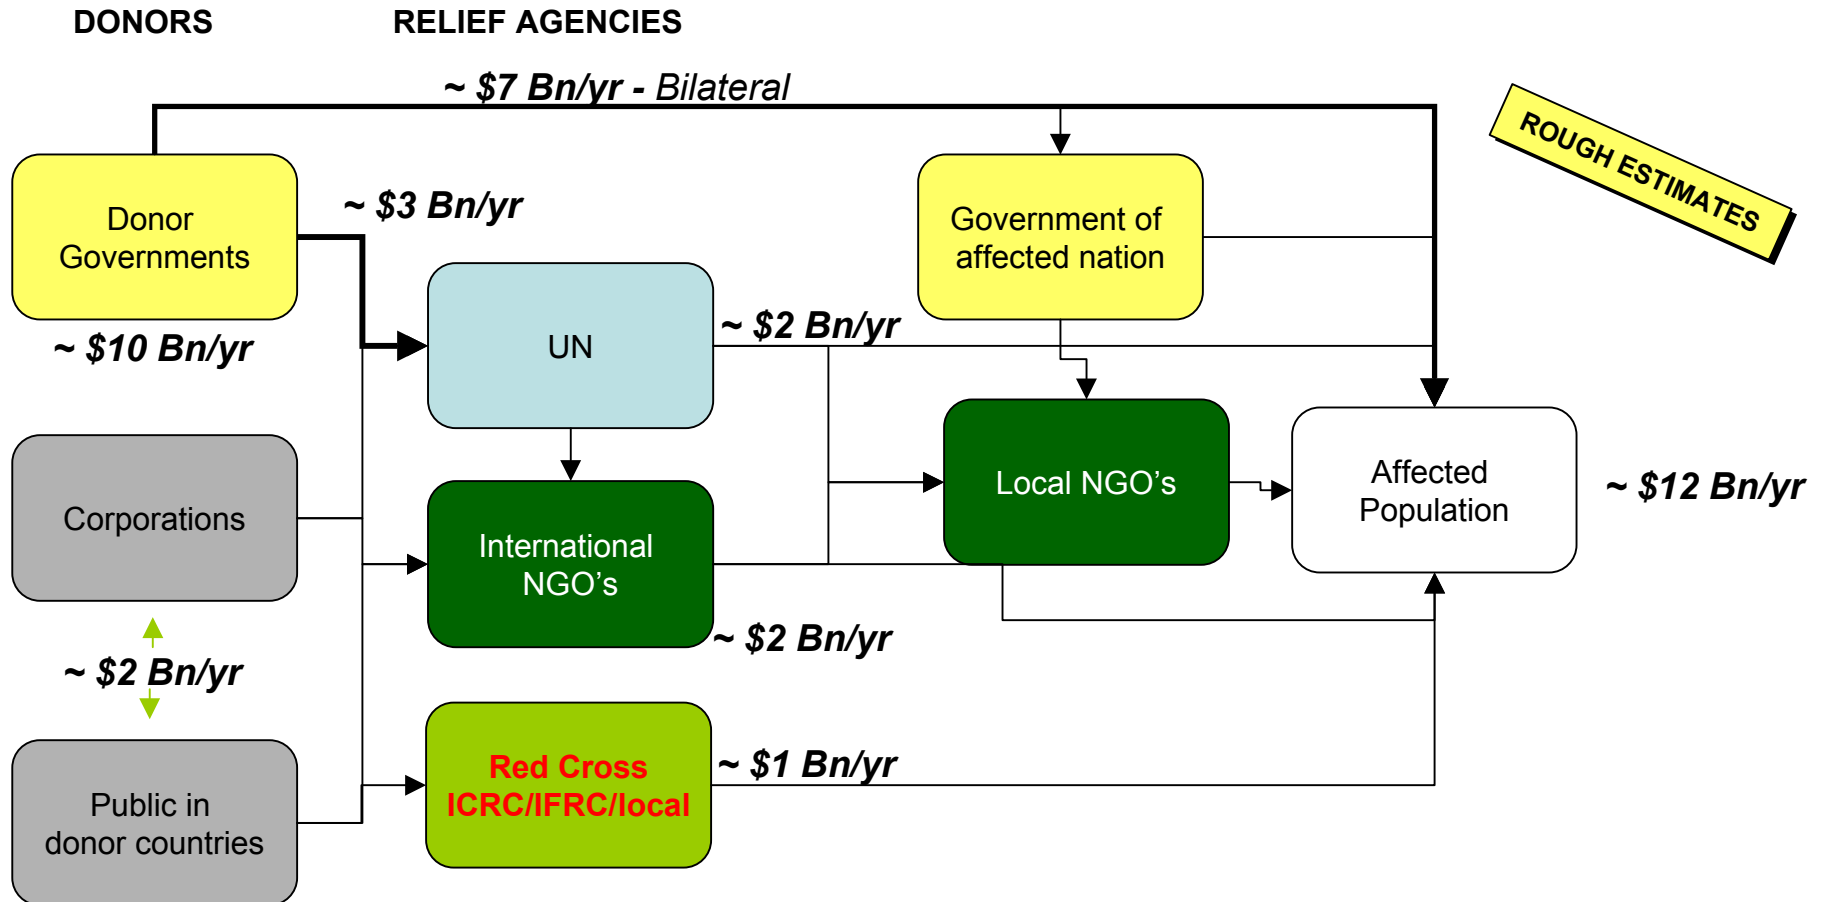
DONORS

RELIEF AGENCIES

~ $7 Bn/yr - Bilateral

ROUGH ESTIMATES

Donor Governments

~ $3 Bn/yr

Government of affected nation

~ $10 Bn/yr

UN

~ $2 Bn/yr

Local NGO's

Affected Population

~ $12 Bn/yr

Corporations

International NGO's

~ $2 Bn/yr

~ $2 Bn/yr

Red Cross ICRC/IFRC/local

~ $1 Bn/yr

Public in donor countries